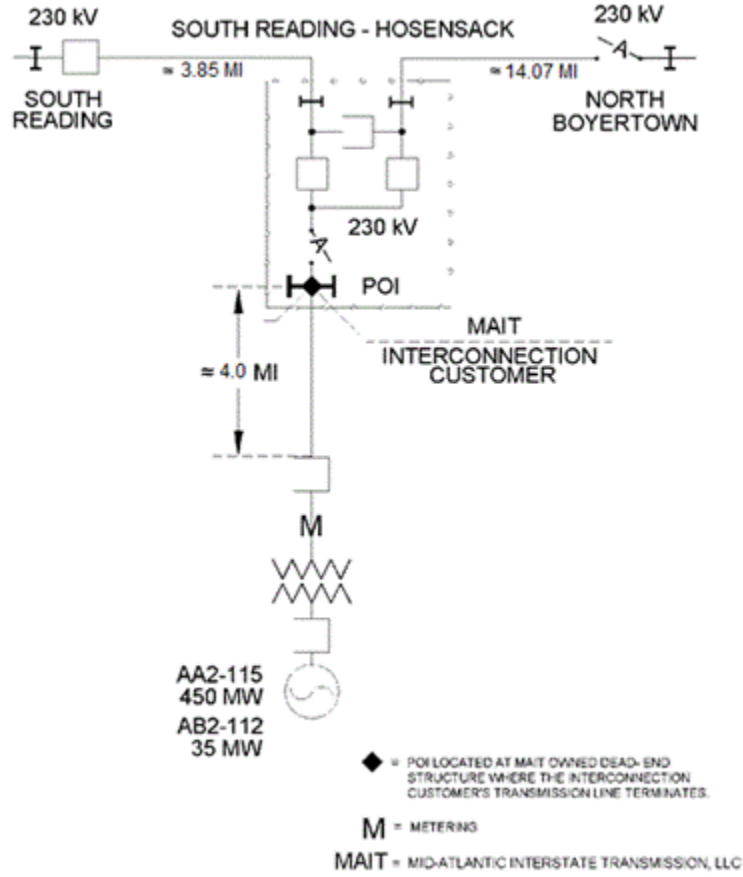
230 kV

SOUTH READING - HOSENSACK

230 kV

≈ 3.85 MI

≈ 14.07 MI

SOUTH READING

NORTH BOYERTOWN

230 kV

POI

MAIT

INTERCONNECTION CUSTOMER

≈ 4.0 MI

M

AA2-115 450 MW

AB2-112 35 MW

◆ = POI LOCATED AT MAIT OWNED DEAD- END STRUCTURE WHERE THE INTERCONNECTION CUSTOMER'S TRANSMISSION LINE TERMINATES.

M = METERING

MAIT = MID-ATLANTIC INTERSTATE TRANSMISSION, LLC